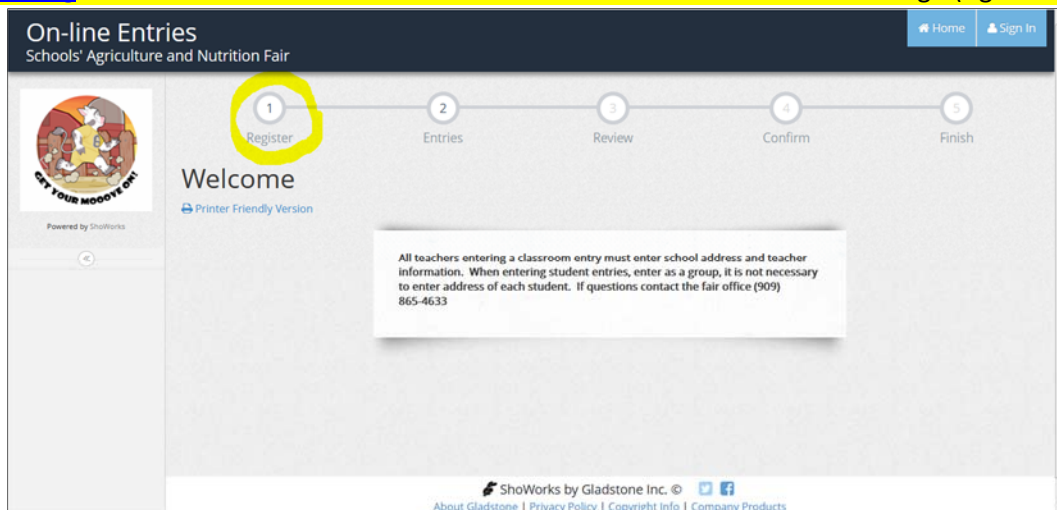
On-line Entries
Schools' Agriculture and Nutrition Fair

Home  Sign In

GET YOUR MOOOVE ON!

Powered by ShoWorks

1 Register
2 Entries
3 Review
4 Confirm
5 Finish

Welcome

Printer Friendly Version

All teachers entering a classroom entry must enter school address and teacher information. When entering student entries, enter as a group, it is not necessary to enter address of each student. If questions contact the fair office (909) 865-4633

ShoWorks by Gladstone Inc. ©

About Gladstone | Privacy Policy | Copyright Info | Company Products